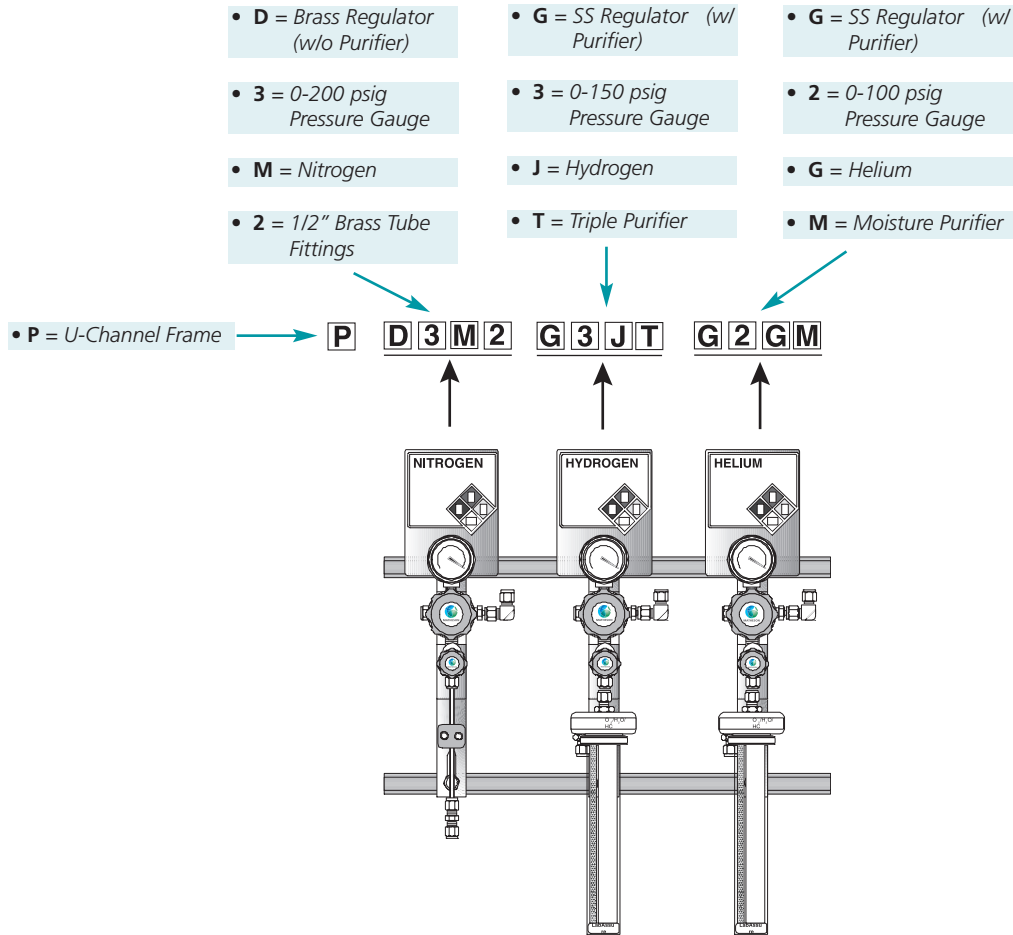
• **D** = *Brass Regulator (w/o Purifier)*

• **3** = *0-200 psig Pressure Gauge*

• **M** = *Nitrogen*

• **2** = *1/2" Brass Tube Fittings*

• **G** = *SS Regulator (w/ Purifier)*

• **3** = *0-150 psig Pressure Gauge*

• **J** = *Hydrogen*

• **T** = *Triple Purifier*

• **G** = *SS Regulator (w/ Purifier)*

• **2** = *0-100 psig Pressure Gauge*

• **G** = *Helium*

• **M** = *Moisture Purifier*

• **P** = *U-Channel Frame*

P D 3 M 2 G 3 J T G 2 G M

NITROGEN

HYDROGEN

HELIUM